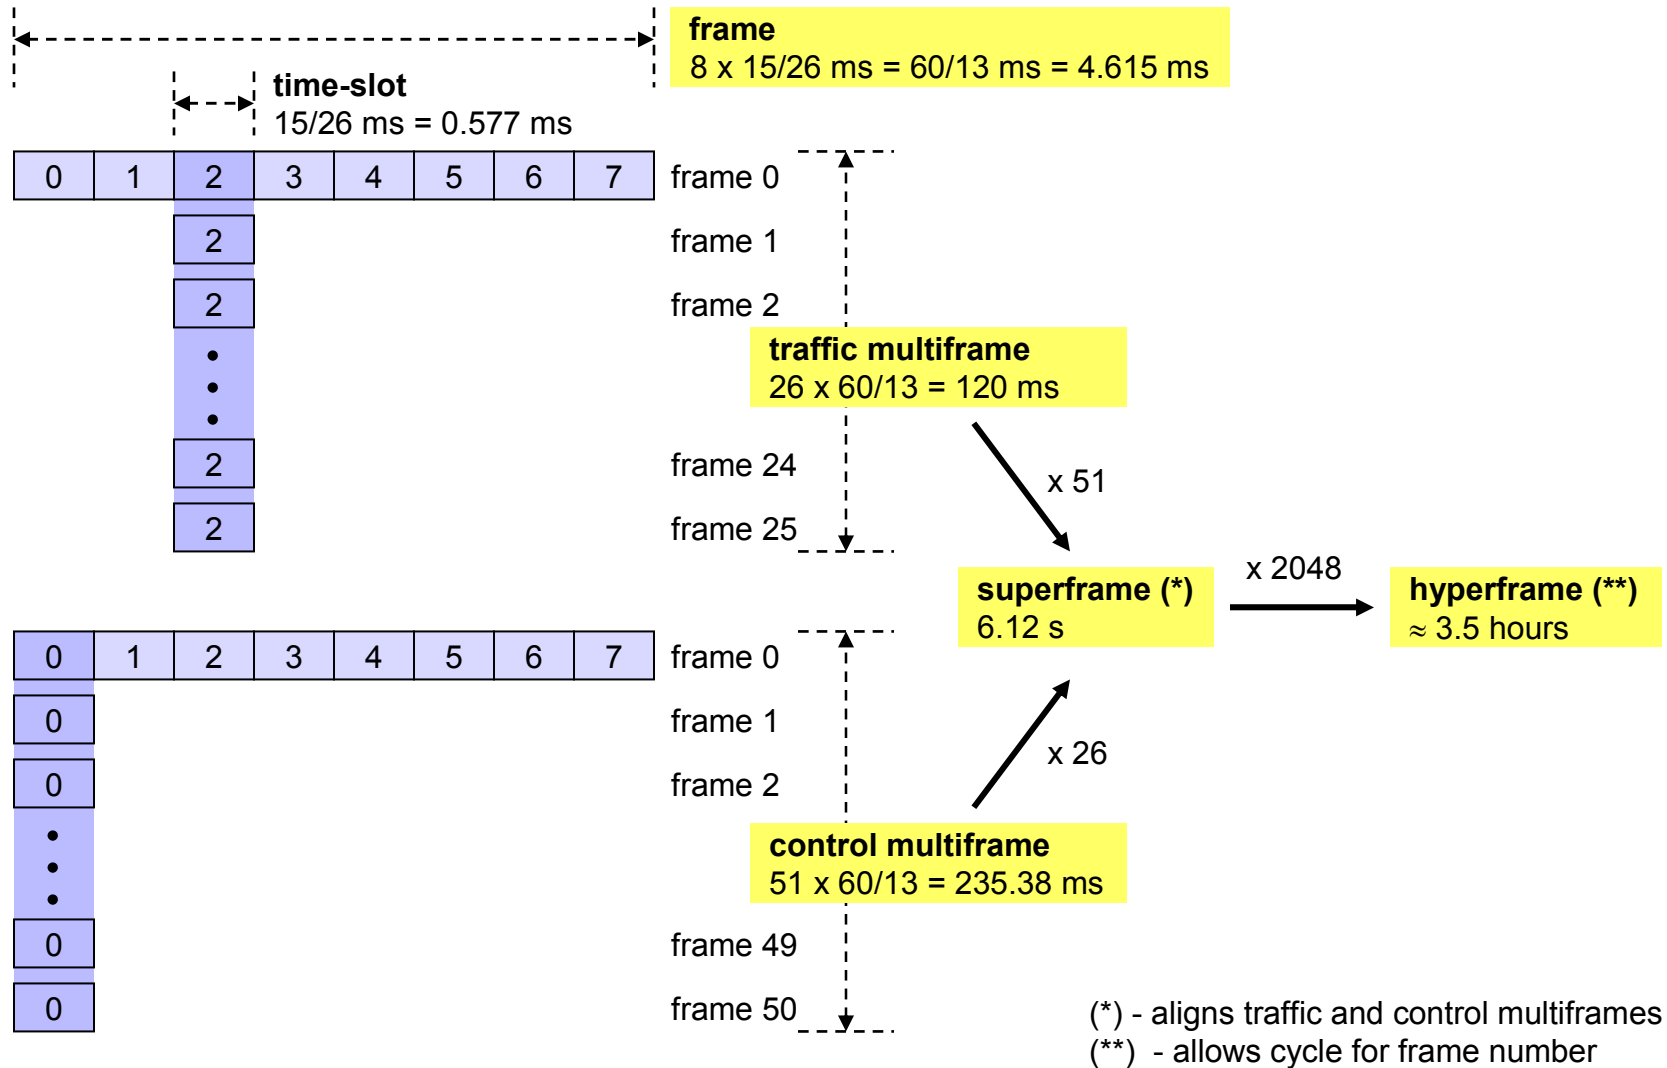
frame
8 x 15/26 ms = 60/13 ms = 4.615 ms

time-slot
15/26 ms = 0.577 ms

| 0 | 1 | 2 | 3 | 4 | 5 | 6 | 7 |
|---|---|---|---|---|---|---|---|

frame 0

2

frame 1

2

frame 2

traffic multiframe
26 x 60/13 = 120 ms

2

frame 24

2

frame 25

x 51

superframe (*)
6.12 s

x 2048

hyperframe (**)
≈ 3.5 hours

| 0 | 1 | 2 | 3 | 4 | 5 | 6 | 7 |
|---|---|---|---|---|---|---|---|

frame 0

0

frame 1

0

frame 2

x 26

control multiframe
51 x 60/13 = 235.38 ms

0

frame 49

0

frame 50

(*) - aligns traffic and control multiframes
(**) - allows cycle for frame number